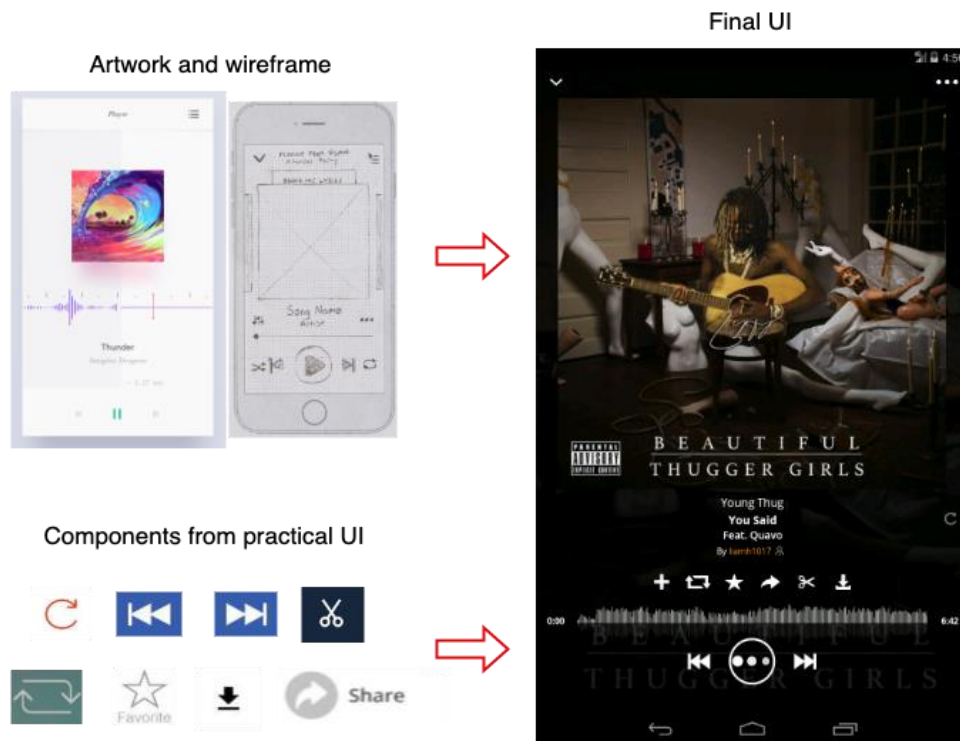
Artwork and wireframe

Player

Thunder

Imagine Dragons

Playlist Feat. Blank

Song Name

Artist

Final UI

4:56

PARENTAL ADVISORY EXPLICIT CONTENT

BEAUTIFUL THUGGER GIRLS

Young Thug

You Said

Feat. Quavo

By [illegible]

0:00

6:42

BEAUTIFUL THUGGER GIRLS

Components from practical UI

Favorite

Share